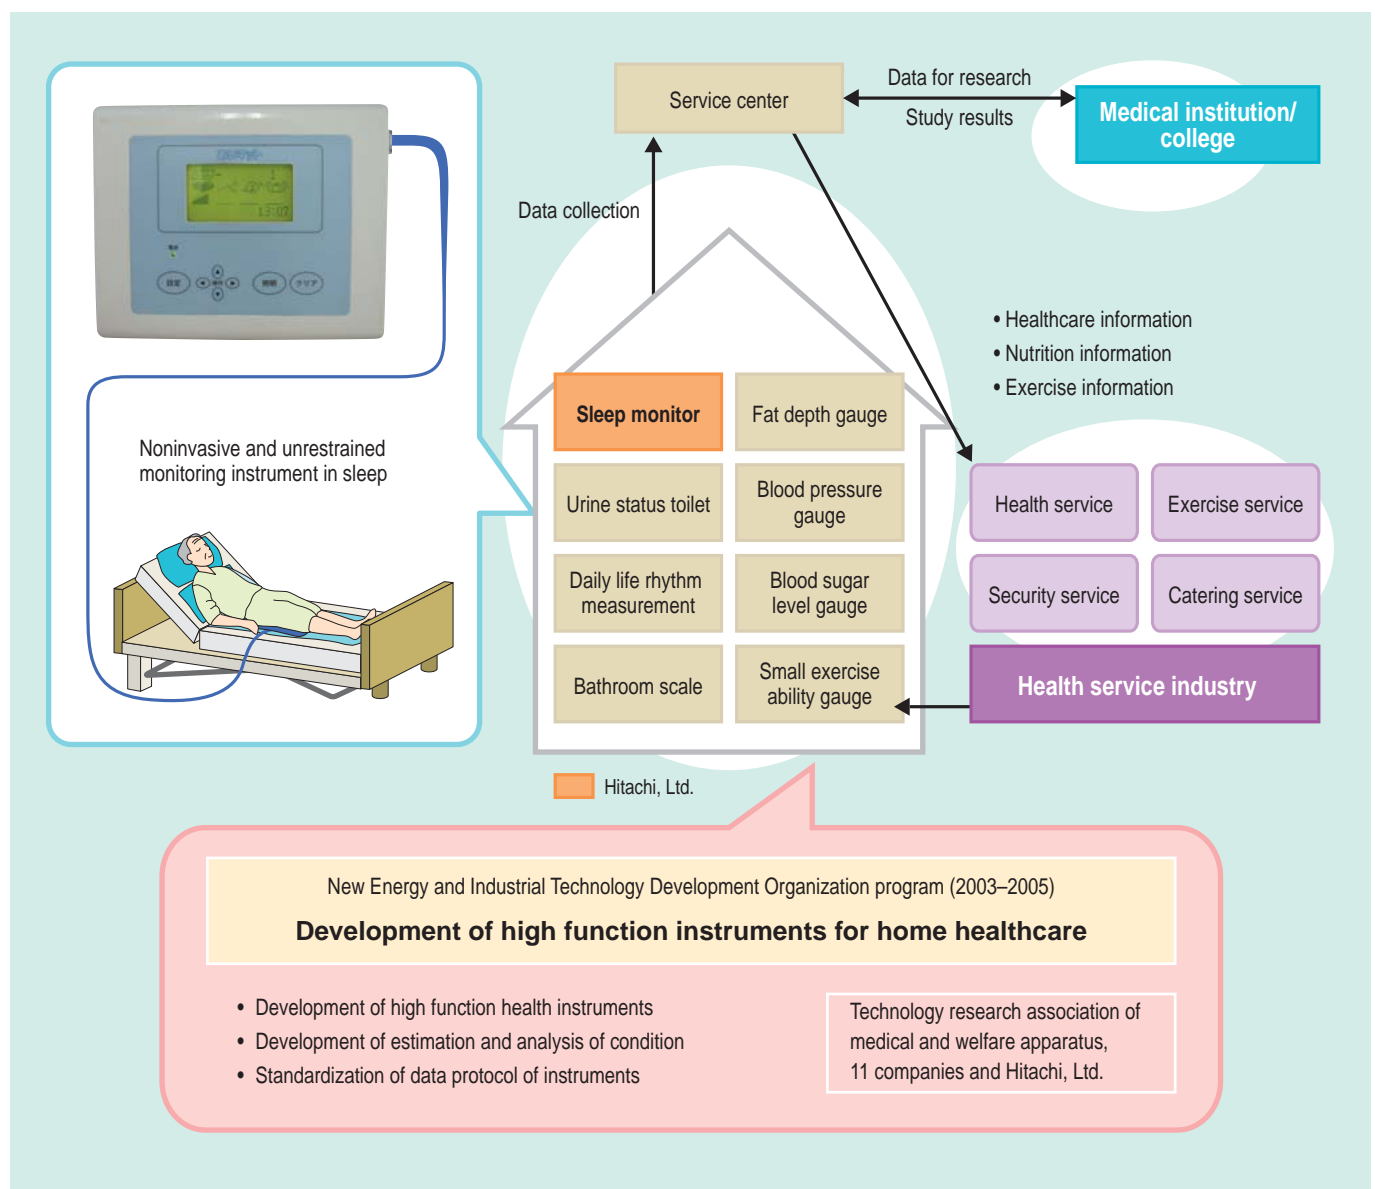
Service center

Data for research

Study results

Medical institution/ college

Data collection

Noninvasive and unrestrained monitoring instrument in sleep

Sleep monitor

Fat depth gauge

Urine status toilet

Blood pressure gauge

Daily life rhythm measurement

Blood sugar level gauge

Bathroom scale

Small exercise ability gauge

• Healthcare information
• Nutrition information
• Exercise information

Health service

Exercise service

Security service

Catering service

Health service industry

Hitachi, Ltd.

New Energy and Industrial Technology Development Organization program (2003–2005)

Development of high function instruments for home healthcare

• Development of high function health instruments
• Development of estimation and analysis of condition
• Standardization of data protocol of instruments

Technology research association of medical and welfare apparatus, 11 companies and Hitachi, Ltd.